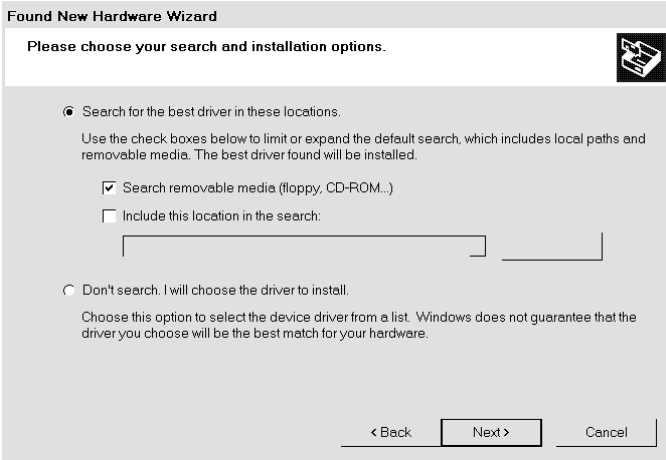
Found New Hardware Wizard

Please choose your search and installation options.

Search for the best driver in these locations.

Use the check boxes below to limit or expand the default search, which includes local paths and removable media. The best driver found will be installed.

Search removable media (floppy, CD-ROM...)

Include this location in the search:

Don't search. I will choose the driver to install.

Choose this option to select the device driver from a list. Windows does not guarantee that the driver you choose will be the best match for your hardware.

< Back Next > Cancel